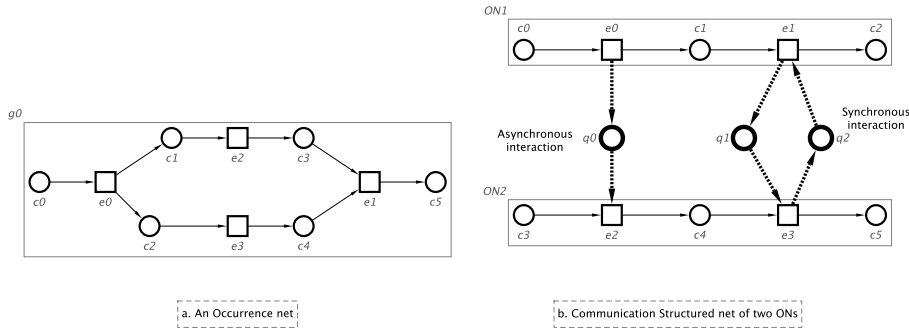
g0

c1 e2 c3

c0 e0 e1 c5

c2 e3 c4

a. An Occurrence net

ON1

c0 e0 c1 e1 c2

Asynchronous interaction q0

q1 q2 Synchronous interaction

ON2

c3 e2 c4 e3 c5

b. Communication Structured net of two ONs